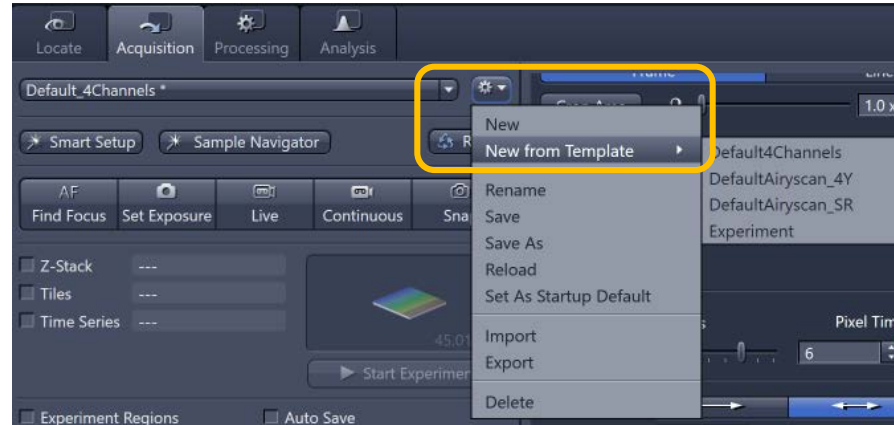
Locate
Acquisition
Processing
Analysis

Default_4Channels *

Smart Setup
Sample Navigator
R

AF
Find Focus
Set Exposure
Live
Continuous
Sna

Z-Stack ---
Tiles ---
Time Series ---

45.01

Start Experime

Experiment Regions
Auto Save

New
New from Template
Rename
Save
Save As
Reload
Set As Startup Default
Import
Export
Delete

Default4Channels
DefaultAiryscan_4Y
DefaultAiryscan_SR
Experiment

1.0 x

Pixel Tim
6